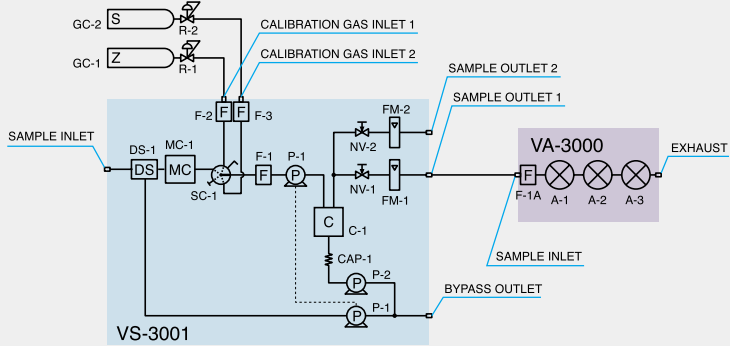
GC-2
S
R-2
GC-1
Z
R-1
CALIBRATION GAS INLET 1
CALIBRATION GAS INLET 2
SAMPLE OUTLET 2
SAMPLE OUTLET 1
F-2
F
F
F-3
FM-2
NV-2
SAMPLE INLET
DS-1
MC-1
F-1
P-1
VA-3000
EXHAUST
DS
MC
F
P
NV-1
F
F-1A
A-1
A-2
A-3
SC-1
FM-1
C
C-1
SAMPLE INLET
CAP-1
P
P-2
BYPASS OUTLET
P
P-1
VS-3001